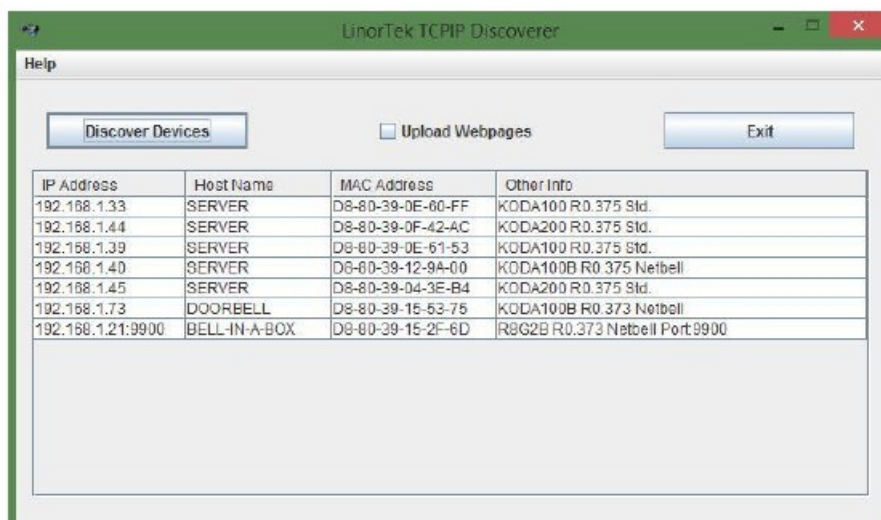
LinorTek TCPIP Discoverer

Help

Discover Devices

Upload Webpages

Exit

| IP Address | Host Name | MAC Address | Other Info |
|---|---|---|---|
| 192.168.1.33 | SERVER | D8-80-39-0E-60-FF | KODA100 R0.375 Std. |
| 192.168.1.44 | SERVER | D8-80-39-0F-42-AC | KODA200 R0.375 Std. |
| 192.168.1.39 | SERVER | D8-80-39-0E-61-53 | KODA100 R0.375 Std. |
| 192.168.1.40 | SERVER | D8-80-39-12-9A-00 | KODA100B R0.375 Netbell |
| 192.168.1.45 | SERVER | D8-80-39-04-3E-B4 | KODA200 R0.375 Std. |
| 192.168.1.73 | DOORBELL | D8-80-39-15-53-75 | KODA100B R0.373 Netbell |
| 192.168.1.21:9900 | BELL-IN-A-BOX | D8-80-39-15-2F-6D | R8G2B R0.373 Netbell Port 9900 |